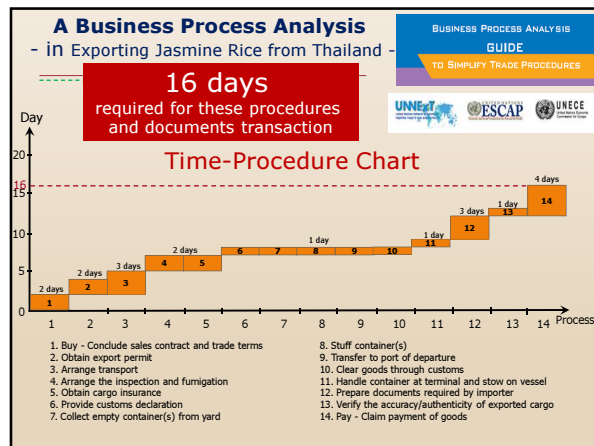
A Business Process Analysis
- in Exporting Jasmine Rice from Thailand -

Business Process Analysis
GUIDE
to Simplify Trade Procedures

16 days
required for these procedures and documents transaction

UNNExT ESCAP UNECE

Day

Time-Procedure Chart

20
16
15
10
5
0

2 days
2 days
3 days
2 days
1 day
1 day
3 days
1 day
4 days

1 2 3 4 5 6 7 8 9 10 11 12 13 14

1 2 3 4 5 6 7 8 9 10 11 12 13 14 Process

1. Buy - Conclude sales contract and trade terms
2. Obtain export permit
3. Arrange transport
4. Arrange the inspection and fumigation
5. Obtain cargo insurance
6. Provide customs declaration
7. Collect empty container(s) from yard

8. Stuff container(s)
9. Transfer to port of departure
10. Clear goods through customs
11. Handle container at terminal and stow on vessel
12. Prepare documents required by importer
13. Verify the accuracy/authenticity of exported cargo
14. Pay - Claim payment of goods